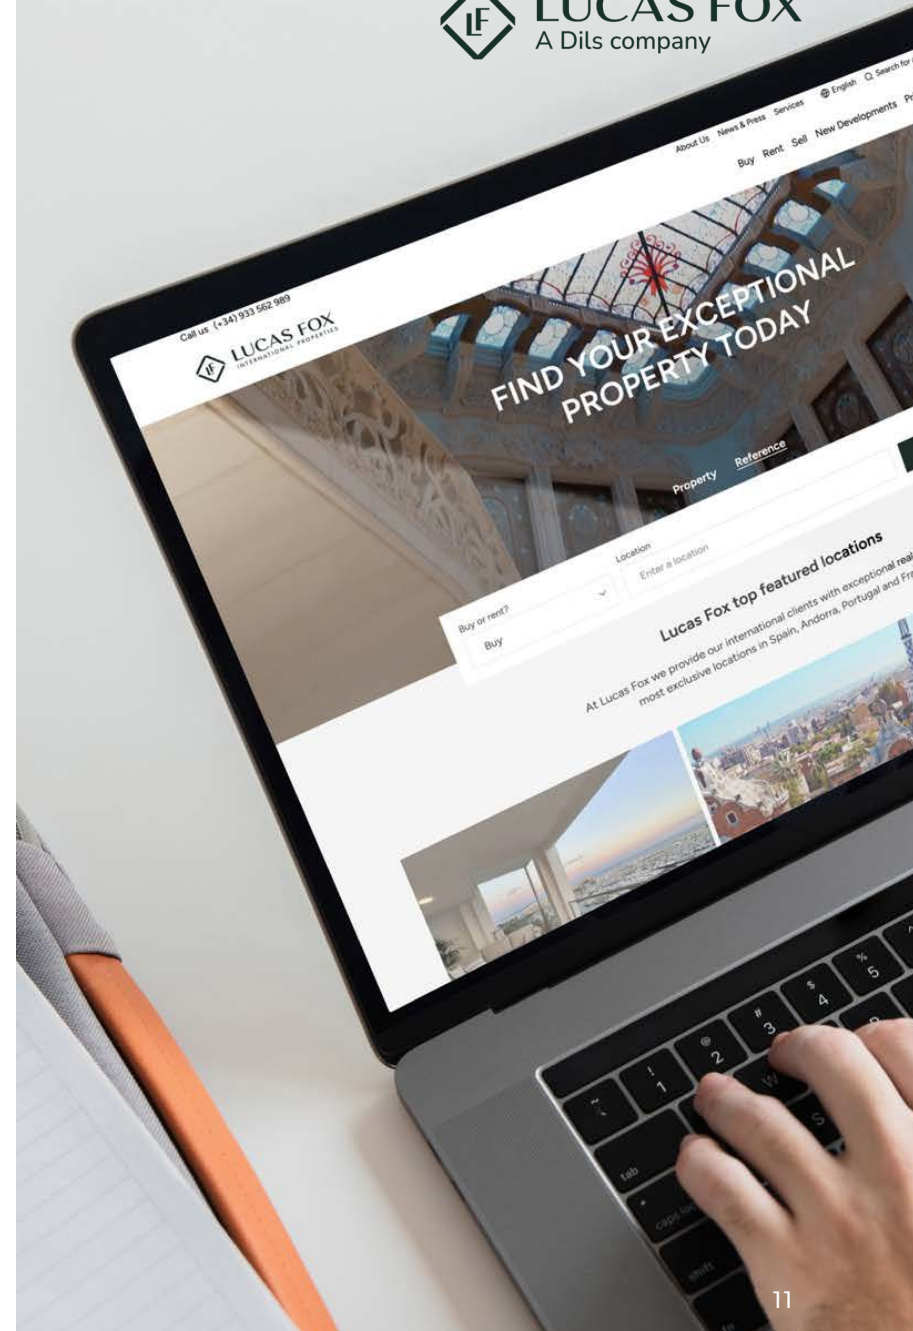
LUCAS FOX
A Dils company

Call us (+34) 933 562 989

LUCAS FOX
INTERNATIONAL PROPERTIES

About Us News & Press Services English Search for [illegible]

Buy Rent Sell New Developments Pr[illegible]

FIND YOUR EXCEPTIONAL PROPERTY TODAY

Property Reference

Buy or rent?
Buy

Location
Enter a location

Lucas Fox top featured locations

At Lucas Fox we provide our international clients with exceptional real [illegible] most exclusive locations in Spain, Andorra, Portugal and Fr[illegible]

tab
caps lock
shift

11